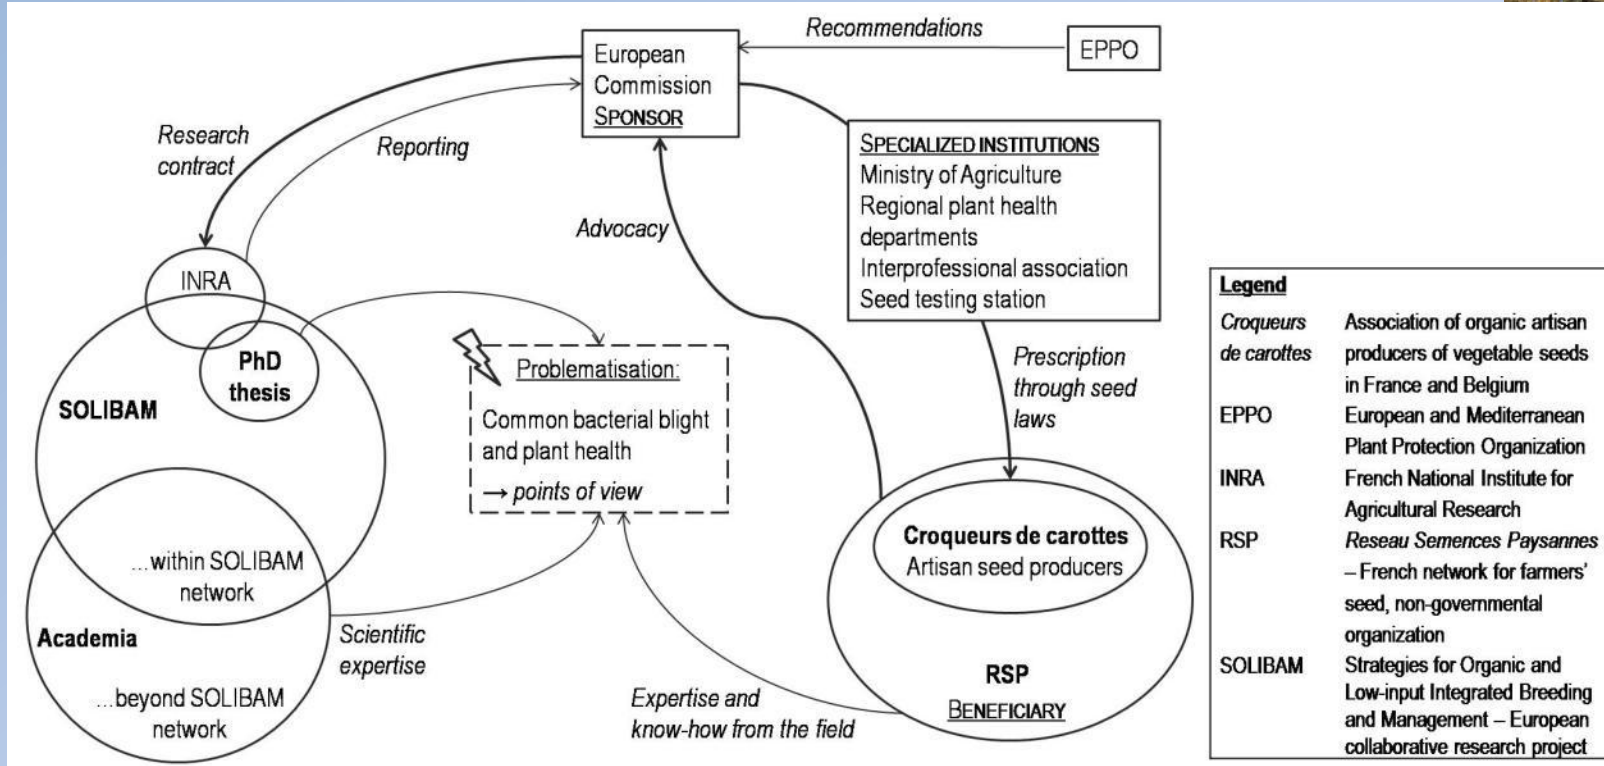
Recommendations

European Commission
SPONSOR

EPPO

Research contract

Reporting

SPECIALIZED INSTITUTIONS
Ministry of Agriculture
Regional plant health departments
Interprofessional association
Seed testing station

Advocacy

INRA

PhD thesis

SOLIBAM

Problematisation:
Common bacterial blight and plant health
→ points of view

Prescription through seed laws

Croqueurs de carottes
Artisan seed producers

...within SOLIBAM network

Academia

...beyond SOLIBAM network

Scientific expertise

Expertise and know-how from the field

RSP
BENEFICIARY

| Legend | |
|---|---|
| Croqueurs de carottes | Association of organic artisan producers of vegetable seeds in France and Belgium |
| EPPO | European and Mediterranean Plant Protection Organization |
| INRA | French National Institute for Agricultural Research |
| RSP | Reseau Semences Paysannes – French network for farmers' seed, non-governmental organization |
| SOLIBAM | Strategies for Organic and Low-input Integrated Breeding and Management – European collaborative research project |